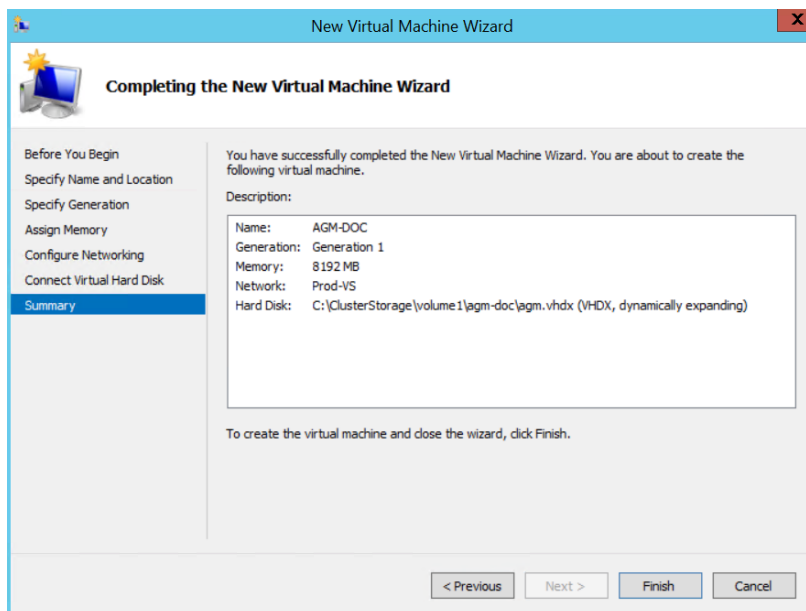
New Virtual Machine Wizard

Completing the New Virtual Machine Wizard

Before You Begin
Specify Name and Location
Specify Generation
Assign Memory
Configure Networking
Connect Virtual Hard Disk
Summary

You have successfully completed the New Virtual Machine Wizard. You are about to create the following virtual machine.

Description:

| | |
|---|---|
| Name: | AGM-DOC |
| Generation: | Generation 1 |
| Memory: | 8192 MB |
| Network: | Prod-VS |
| Hard Disk: | C:\ClusterStorage\volume1\agm-doc\agm.vhdx (VHDX, dynamically expanding) |

To create the virtual machine and close the wizard, click Finish.

< Previous
Next >
Finish
Cancel